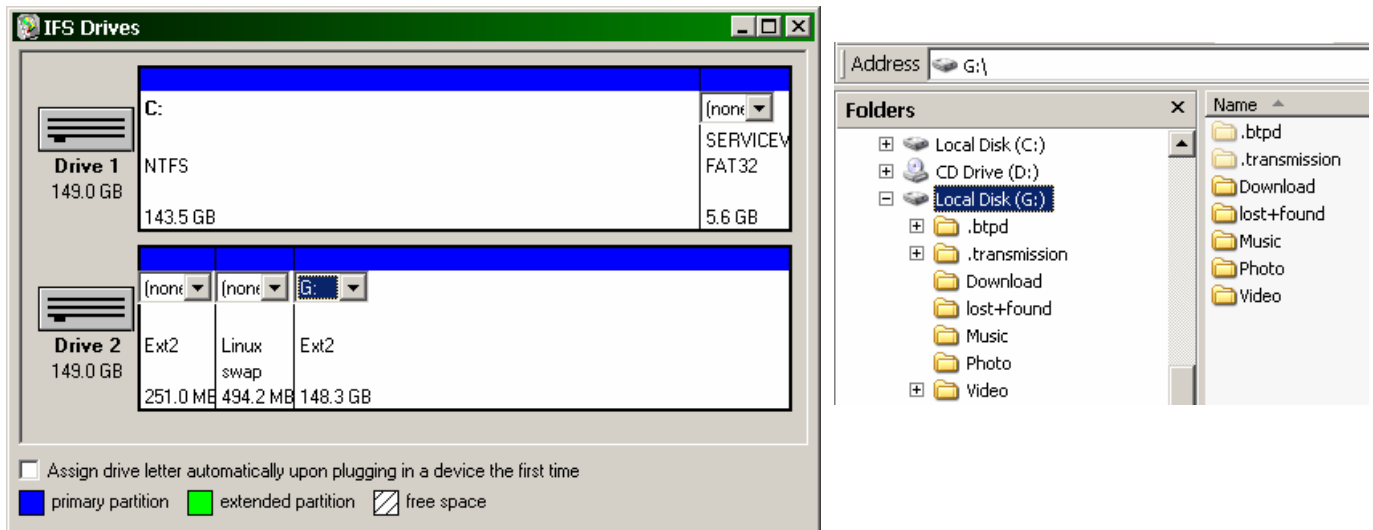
IFS Drives

Drive 1
149.0 GB

C:
NTFS
143.5 GB

(none
SERVICEV
FAT32
5.6 GB

Drive 2
149.0 GB

(none
Ext2
251.0 MB

(none
Linux swap
494.2 MB

G:
Ext2
148.3 GB

Assign drive letter automatically upon plugging in a device the first time

primary partition
extended partition
free space

Address G:\

Folders

Local Disk (C:)
CD Drive (D:)
Local Disk (G:)
.btpd
.transmission
Download
lost+found
Music
Photo
Video

Name
.btpd
.transmission
Download
lost+found
Music
Photo
Video